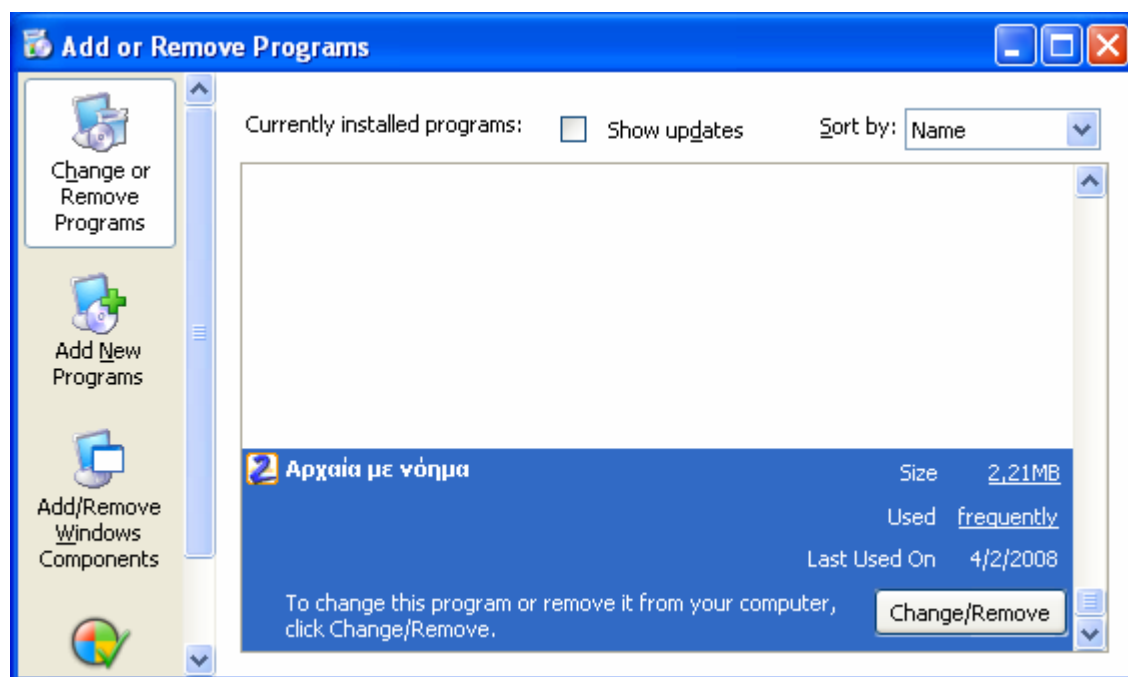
Add or Remove Programs

Change or Remove Programs

Add New Programs

Add/Remove Windows Components

Currently installed programs:

Show updates

Sort by: Name

Αρχαία με νόημα

Size 2,21MB

Used frequently

Last Used On 4/2/2008

To change this program or remove it from your computer, click Change/Remove.

Change/Remove